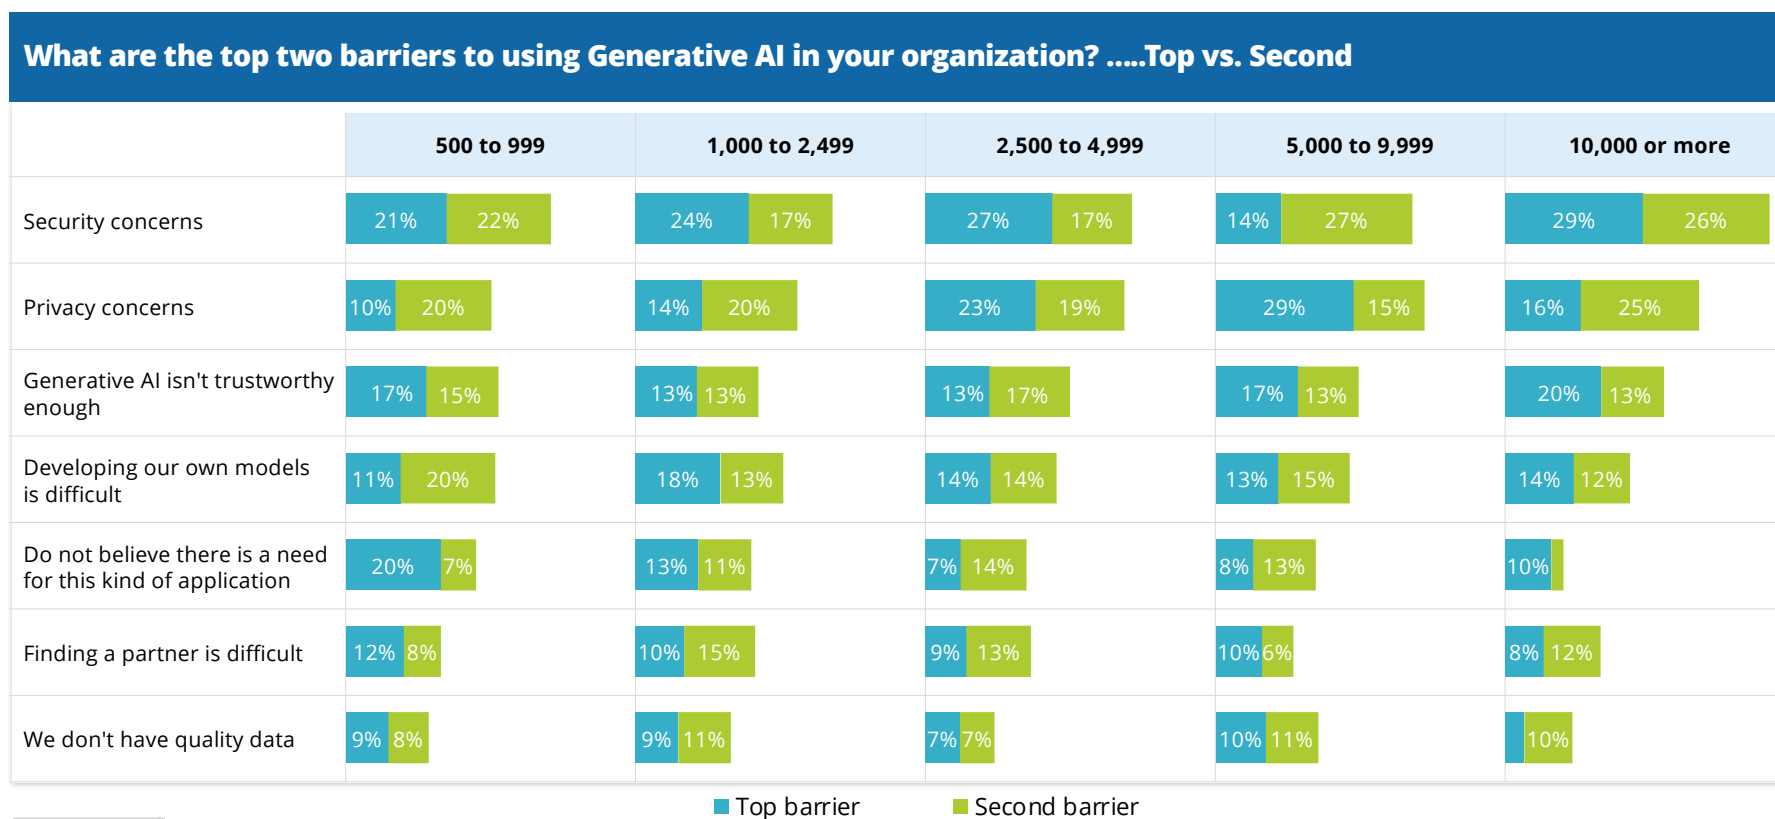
What are the top two barriers to using Generative AI in your organization? .....Top vs. Second

| | 500 to 999 | 1,000 to 2,499 | 2,500 to 4,999 | 5,000 to 9,999 | 10,000 or more |
|---|---|---|---|---|---|
| Security concerns | 21% 22% | 24% 17% | 27% 17% | 14% 27% | 29% 26% |
| Privacy concerns | 10% 20% | 14% 20% | 23% 19% | 29% 15% | 16% 25% |
| Generative AI isn't trustworthy enough | 17% 15% | 13% 13% | 13% 17% | 17% 13% | 20% 13% |
| Developing our own models is difficult | 11% 20% | 18% 13% | 14% 14% | 13% 15% | 14% 12% |
| Do not believe there is a need for this kind of application | 20% 7% | 13% 11% | 7% 14% | 8% 13% | 10% |
| Finding a partner is difficult | 12% 8% | 10% 15% | 9% 13% | 10% 6% | 8% 12% |
| We don't have quality data | 9% 8% | 9% 11% | 7% 7% | 10% 11% | 10% |

Top barrier Second barrier